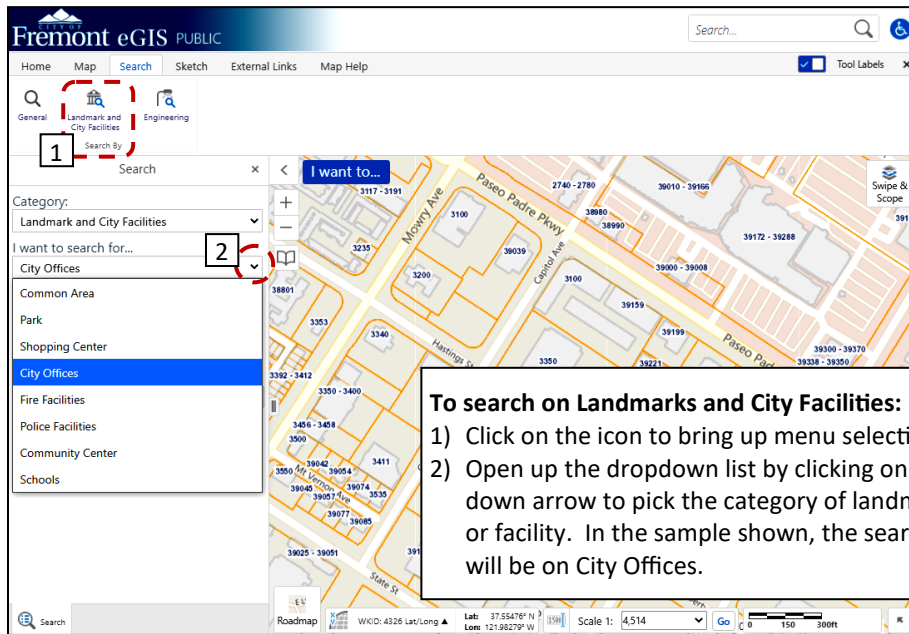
CITY OF Fremont eGIS PUBLIC

Search...

Home Map Search Sketch External Links Map Help

Tool Labels

General

Landmark and City Facilities

Engineering

Search By

1

Search

Category:

Landmark and City Facilities

I want to search for...

2

City Offices

Common Area

Park

Shopping Center

City Offices

Fire Facilities

Police Facilities

Community Center

Schools

I want to...

Swipe & Scope

3117 - 3191

Mowry Ave

Paseo Padre Pkwy

2740 - 2780

39010 - 39166

38980

38990

3100

39172 - 39288

3235

39039

Capitol Ave

39000 - 39008

3200

3100

38801

39159

3353

3340

39199

Paseo Pa

Hastings St

39300 - 39370

39338 - 39350

3350

39221

3392 - 3412

3350 - 3400

3456 - 3458

3500

3411

39042

39054

3550

39045

39074

39057

3535

39077

39085

39025 - 39051

391

State St

To search on Landmarks and City Facilities:

1) Click on the icon to bring up menu selecti

2) Open up the dropdown list by clicking on down arrow to pick the category of landn or facility. In the sample shown, the sear will be on City Offices.

Search

Roadmap

WKID: 4326 Lat/Long

Lat: 37.55476° N

Lon: 121.98279° W

Scale 1: 4,514

Go

0 150 300ft